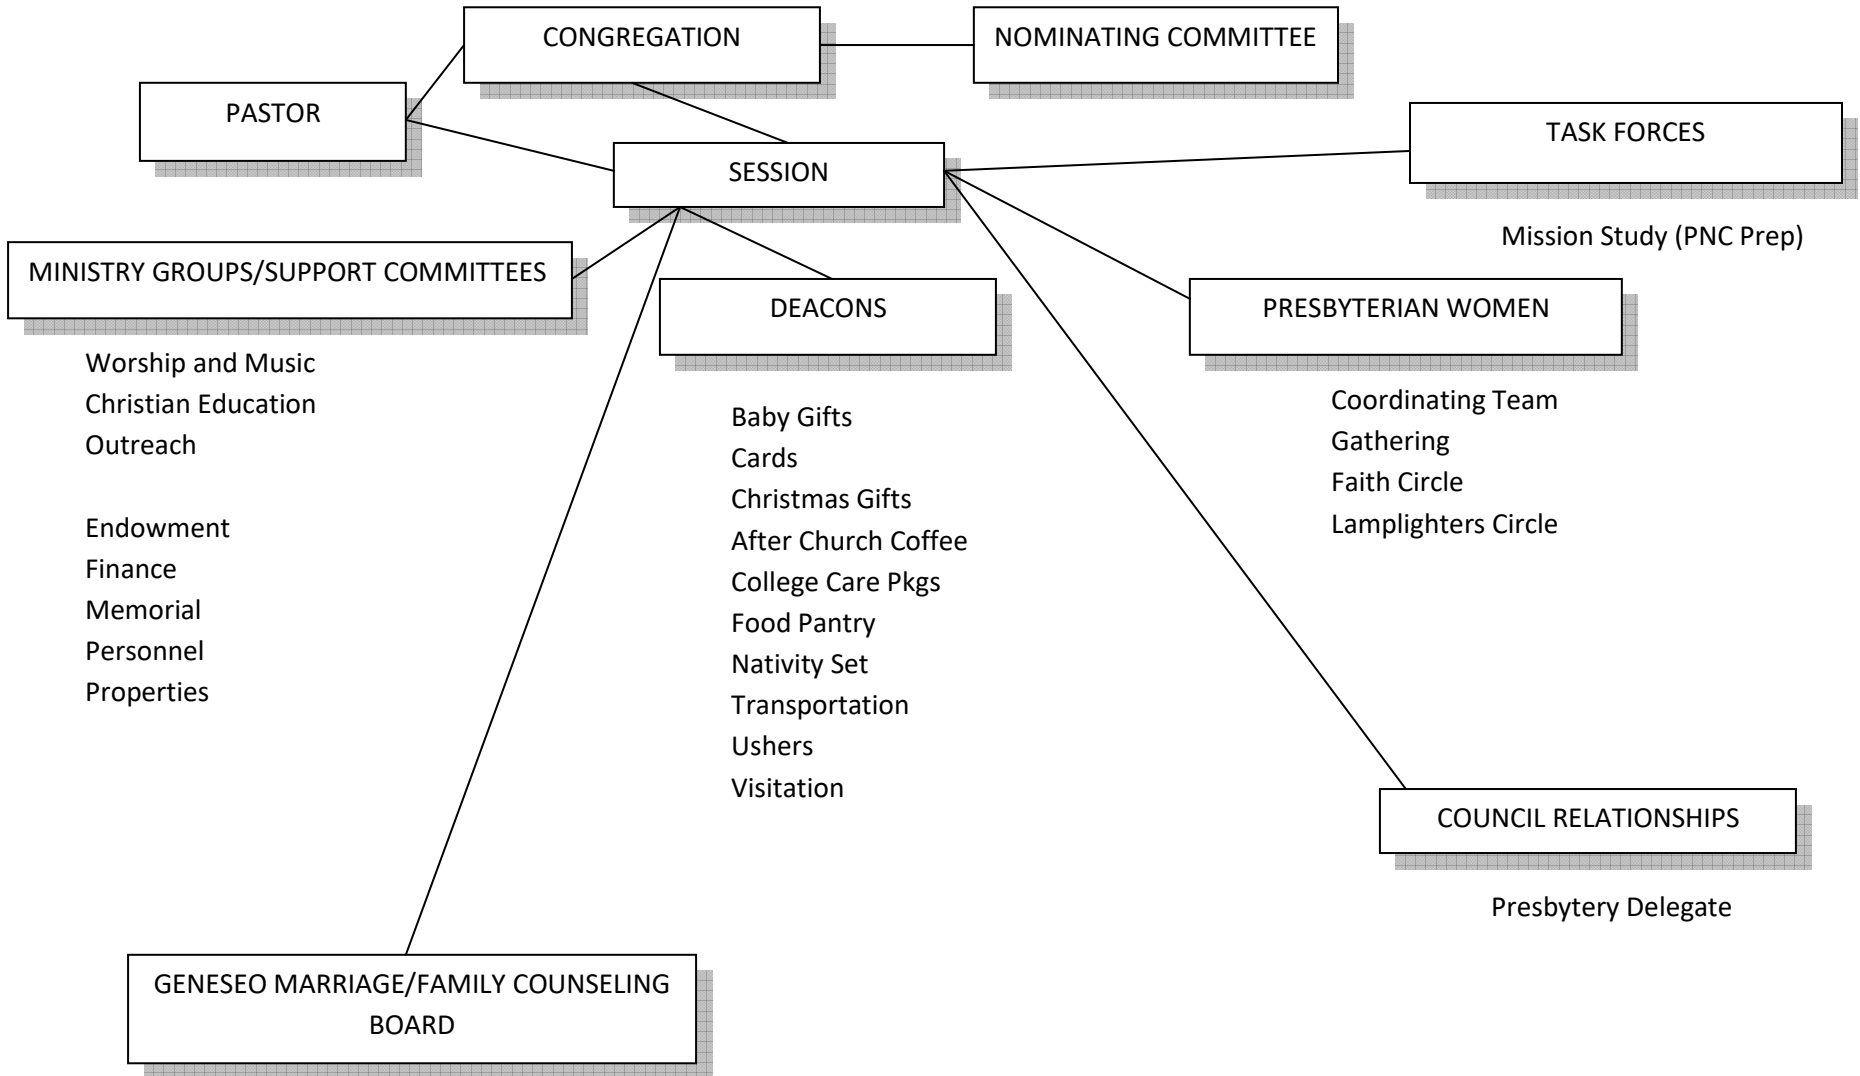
CONGREGATION

NOMINATING COMMITTEE

PASTOR

SESSION

TASK FORCES

Mission Study (PNC Prep)

MINISTRY GROUPS/SUPPORT COMMITTEES

Worship and Music
Christian Education
Outreach

Endowment
Finance
Memorial
Personnel
Properties

DEACONS

Baby Gifts
Cards
Christmas Gifts
After Church Coffee
College Care Pkgs
Food Pantry
Nativity Set
Transportation
Ushers
Visitation

PRESBYTERIAN WOMEN

Coordinating Team
Gathering
Faith Circle
Lamplighters Circle

COUNCIL RELATIONSHIPS

Presbytery Delegate

GENESEO MARRIAGE/FAMILY COUNSELING BOARD